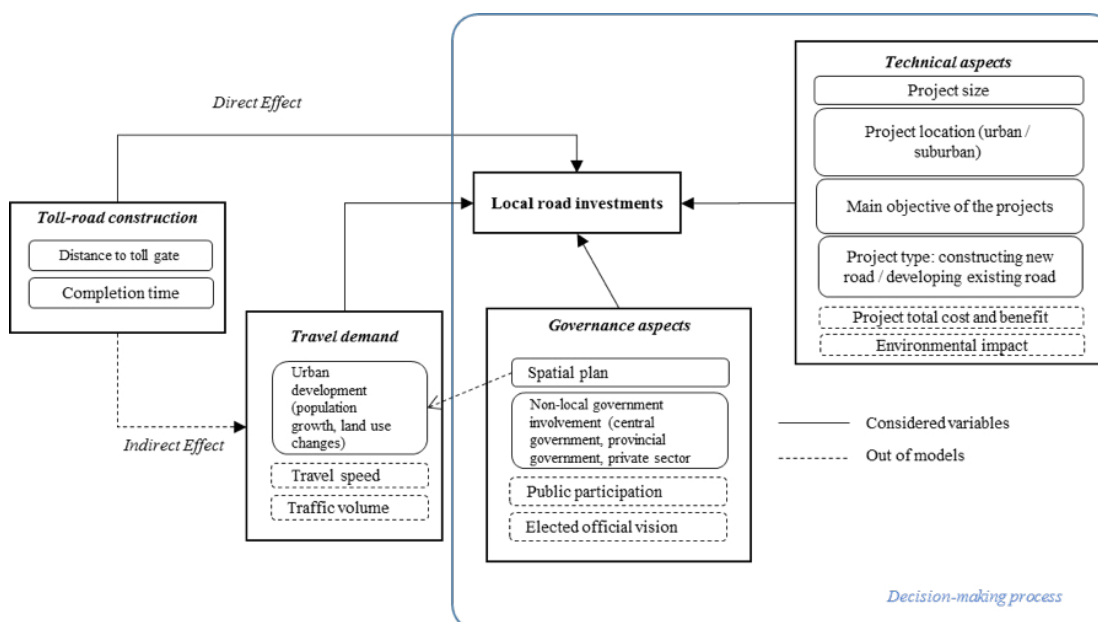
Direct Effect

Toll-road construction

Distance to toll gate

Completion time

Indirect Effect

Travel demand

Urban development (population growth, land use changes)

Travel speed

Traffic volume

Local road investments

Governance aspects

Spatial plan

Non-local government involvement (central government, provincial government, private sector

Public participation

Elected official vision

Technical aspects

Project size

Project location (urban / suburban)

Main objective of the projects

Project type: constructing new road / developing existing road

Project total cost and benefit

Environmental impact

Considered variables

Out of models

Decision-making process